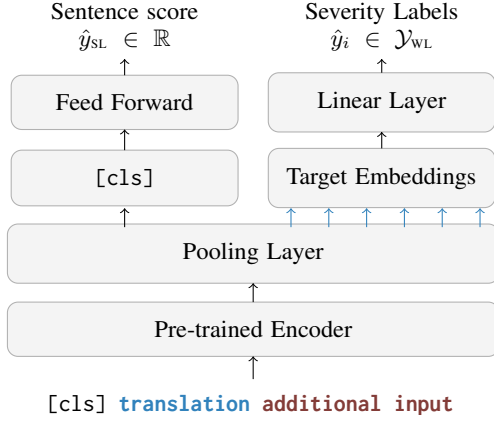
Sentence score
$\hat{y}_{\text{SL}} \in \mathbb{R}$

Severity Labels
$\hat{y}_i \in \mathcal{Y}_{\text{WL}}$

Feed Forward

Linear Layer

[cls]

Target Embeddings

Pooling Layer

Pre-trained Encoder

[cls] translation additional input